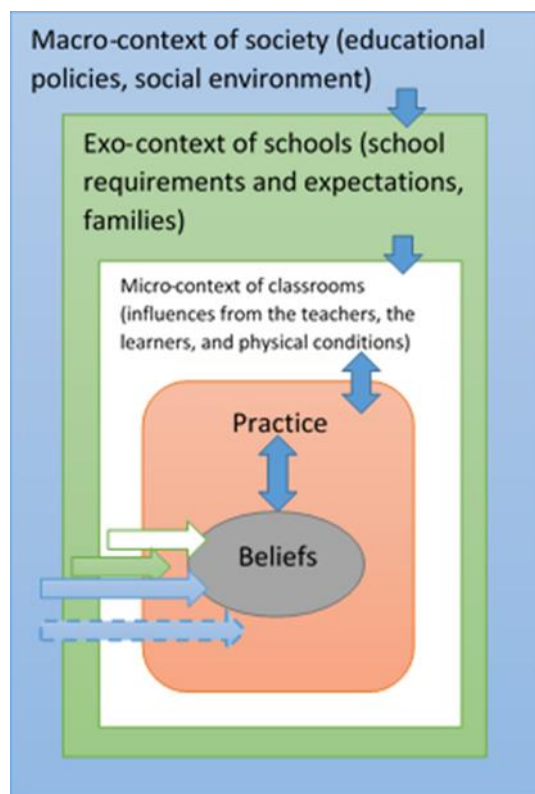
Macro-context of society (educational policies, social environment)

Exo-context of schools (school requirements and expectations, families)

Micro-context of classrooms (influences from the teachers, the learners, and physical conditions)

Practice

Beliefs